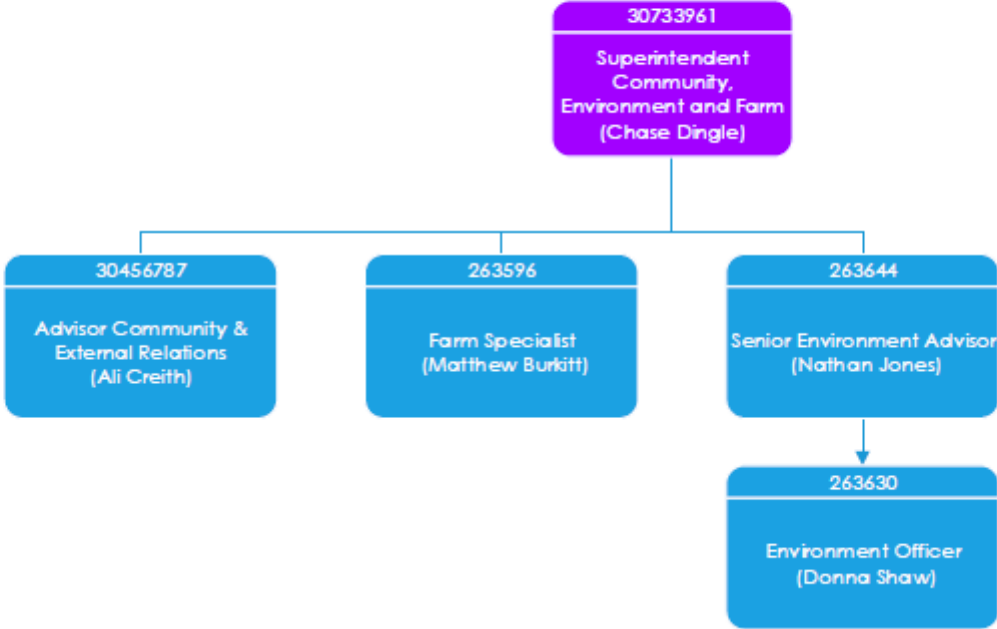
30733961

Superintendent Community, Environment and Farm (Chase Dingle)

30456787

Advisor Community & External Relations (Ali Creith)

263596

Farm Specialist (Matthew Burkitt)

263644

Senior Environment Advisor (Nathan Jones)

263630

Environment Officer (Donna Shaw)